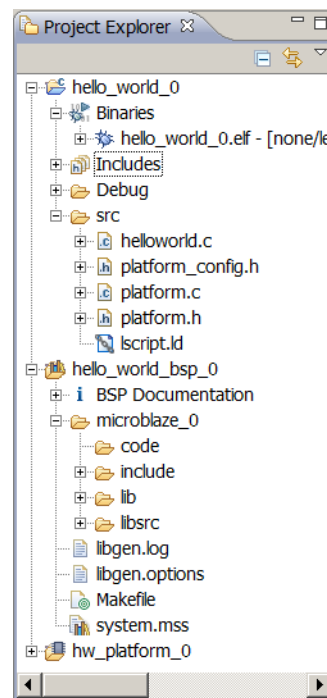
Project Explorer ☒

hello_world_0
Binaries
hello_world_0.elf - [none/le
Includes
Debug
src
helloworld.c
platform_config.h
platform.c
platform.h
lscript.ld
hello_world_bsp_0
BSP Documentation
microblaze_0
code
include
lib
libsrc
libgen.log
libgen.options
Makefile
system.mss
hw_platform_0